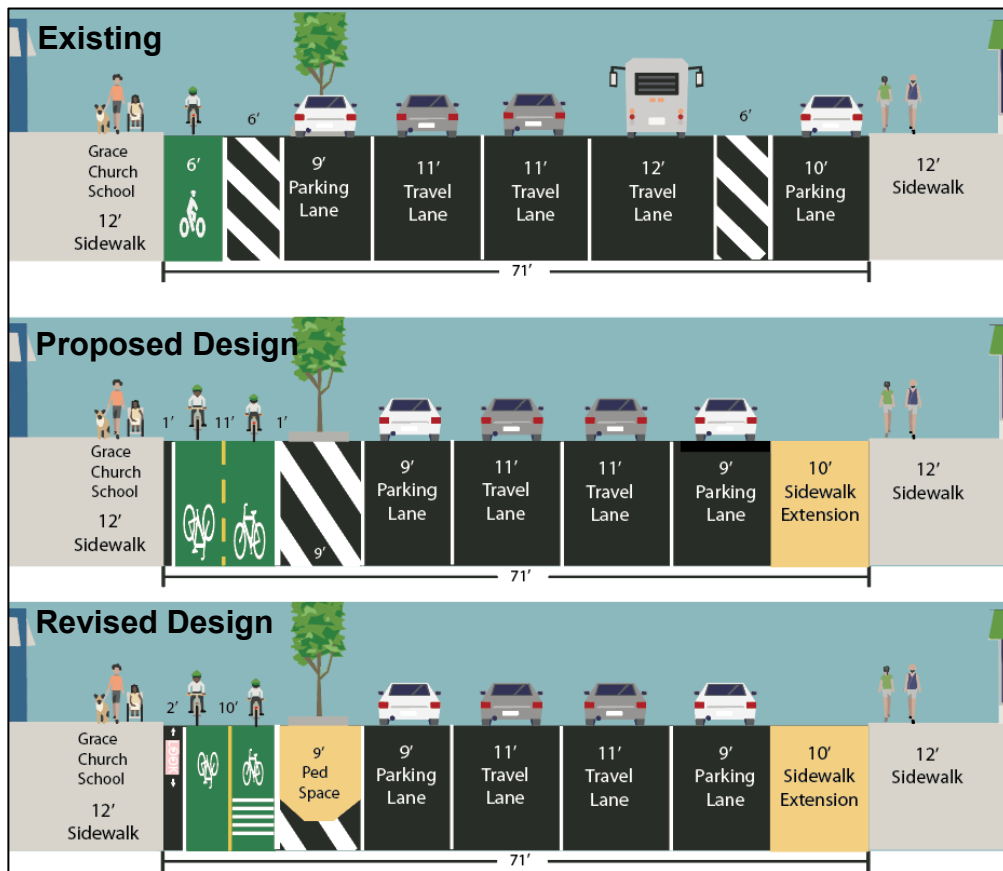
Existing

6′

Grace Church School
12′ Sidewalk

6′

9′ Parking Lane

11′ Travel Lane

11′ Travel Lane

12′ Travel Lane

6′

10′ Parking Lane

12′ Sidewalk

71′

Proposed Design

1′ 11′ 1′

Grace Church School
12′ Sidewalk

9′

9′ Parking Lane

11′ Travel Lane

11′ Travel Lane

9′ Parking Lane

10′ Sidewalk Extension

12′ Sidewalk

71′

Revised Design

2′ 10′

Grace Church School
12′ Sidewalk

9′ Ped Space

9′ Parking Lane

11′ Travel Lane

11′ Travel Lane

9′ Parking Lane

10′ Sidewalk Extension

12′ Sidewalk

71′